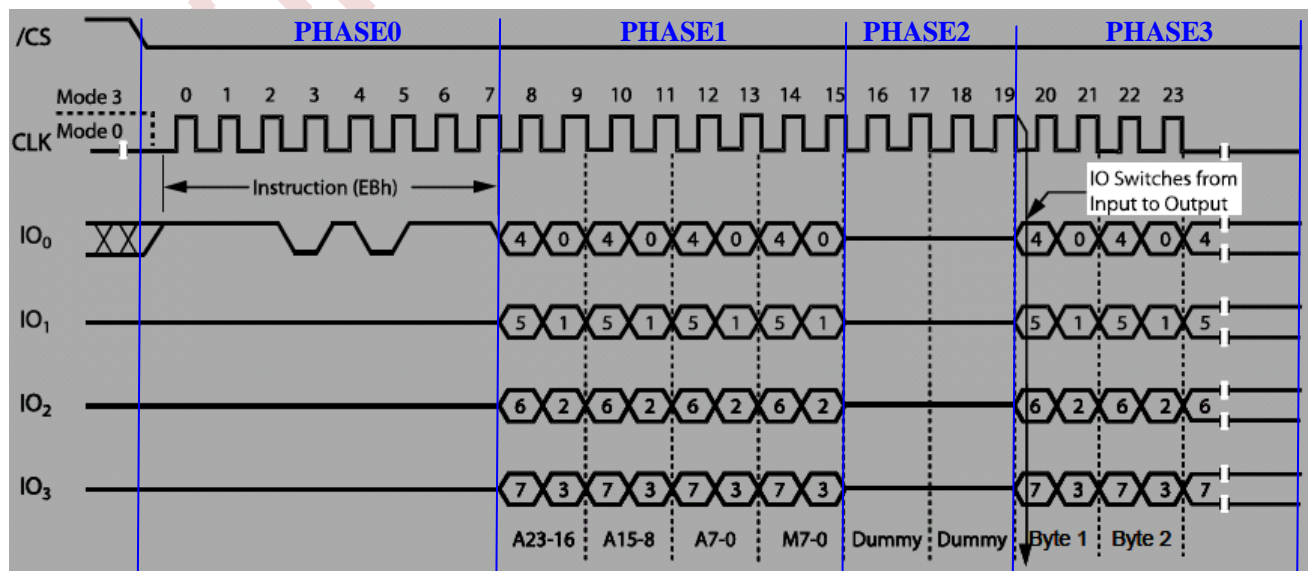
/CS

PHASE0 PHASE1 PHASE2 PHASE3

Mode 3
Mode 0
CLK

0 1 2 3 4 5 6 7 8 9 10 11 12 13 14 15 16 17 18 19 20 21 22 23

Instruction (EBh)

IO Switches from Input to Output

$IO_0$ 4 0 4 0 4 0 4 0 4 0 4 0 4

$IO_1$ 5 1 5 1 5 1 5 1 5 1 5 1 5

$IO_2$ 6 2 6 2 6 2 6 2 6 2 6 2 6

$IO_3$ 7 3 7 3 7 3 7 3 7 3 7 3 7

A23-16 A15-8 A7-0 M7-0 Dummy Dummy Byte 1 Byte 2